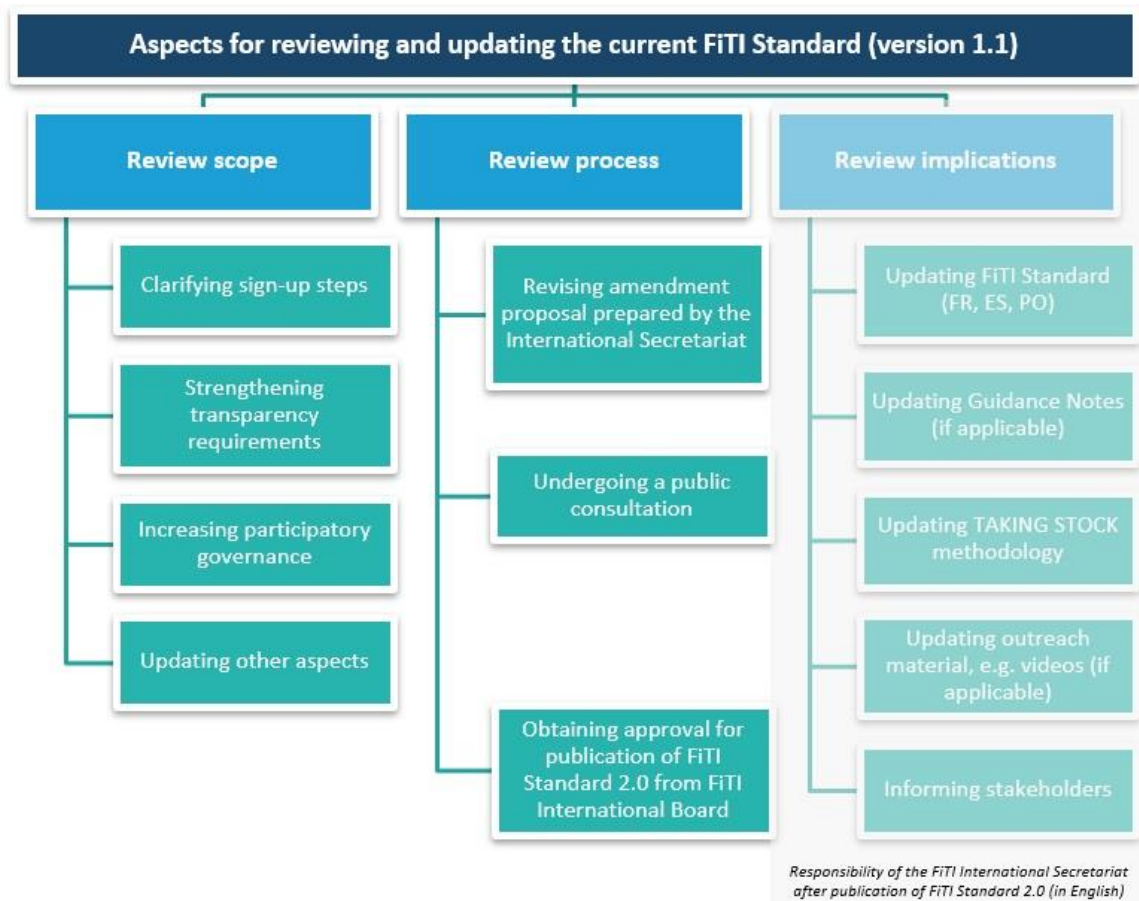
Aspects for reviewing and updating the current FiTI Standard (version 1.1)

Review scope

Clarifying sign-up steps

Strengthening transparency requirements

Increasing participatory governance

Updating other aspects

Review process

Revising amendment proposal prepared by the International Secretariat

Undergoing a public consultation

Obtaining approval for publication of FiTI Standard 2.0 from FiTI International Board

Review implications

Updating FiTI Standard (FR, ES, PO)

Updating Guidance Notes (if applicable)

Updating TAKING STOCK methodology

Updating outreach material, e.g. videos (if applicable)

Informing stakeholders

Responsibility of the FiTI International Secretariat after publication of FiTI Standard 2.0 (in English)